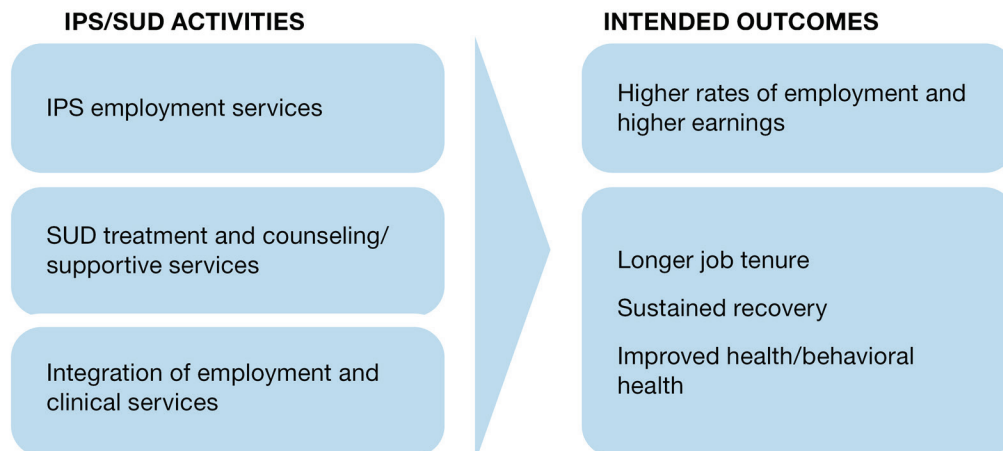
IPS/SUD ACTIVITIES

IPS employment services

SUD treatment and counseling/ supportive services

Integration of employment and clinical services

INTENDED OUTCOMES

Higher rates of employment and higher earnings

Longer job tenure

Sustained recovery

Improved health/behavioral health